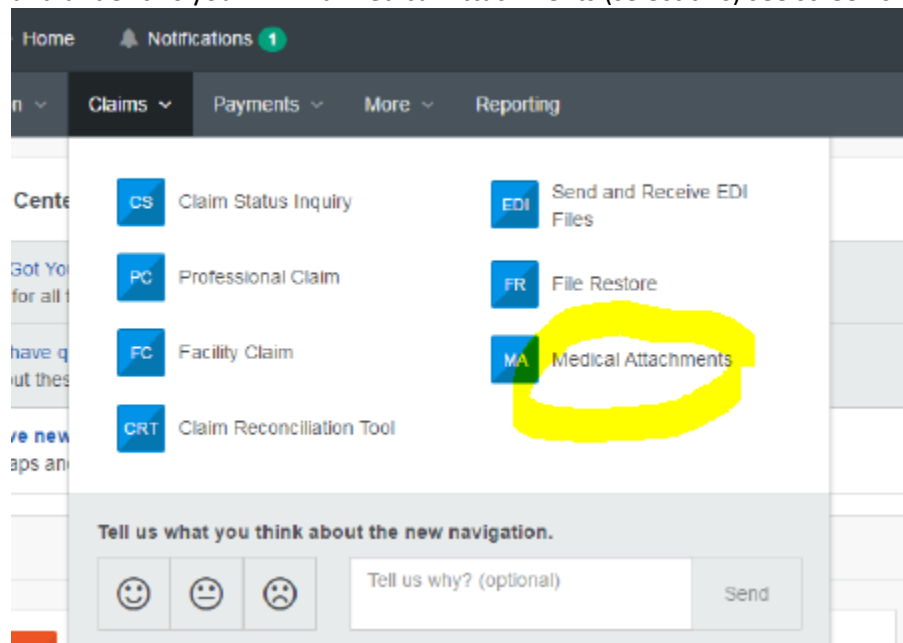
Home Notifications 1

n Claims Payments More Reporting

Cente

Got Yo
for all

have q
ut thes

e new
aps an

CS Claim Status Inquiry

PC Professional Claim

FC Facility Claim

CRT Claim Reconciliation Tool

EDI Send and Receive EDI Files

FR File Restore

MA Medical Attachments

Tell us what you think about the new navigation.

Tell us why? (optional)

Send